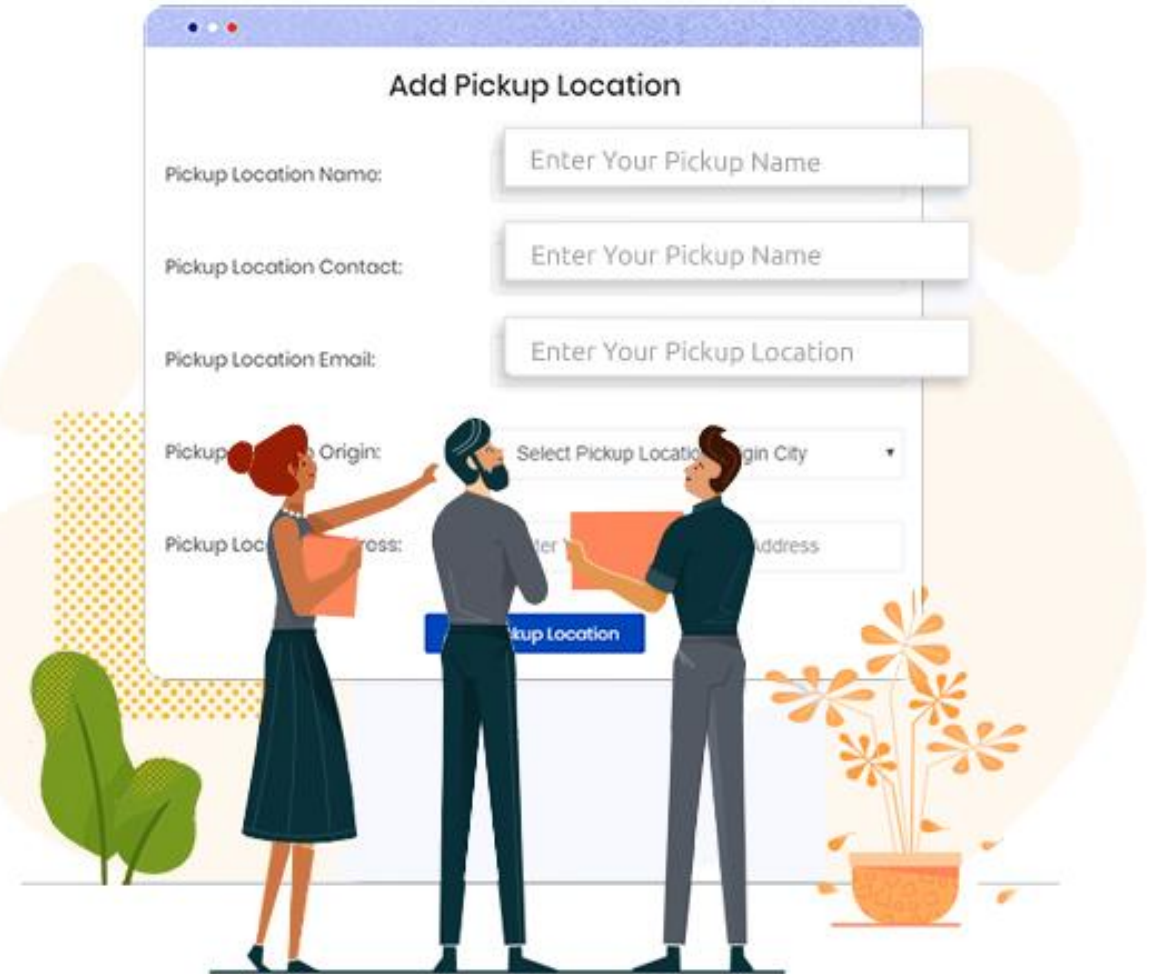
Add Pickup Location

Pickup Location Name:

Enter Your Pickup Name

Pickup Location Contact:

Enter Your Pickup Name

Pickup Location Email:

Enter Your Pickup Location

Pickup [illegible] Origin:

Select Pickup Locatio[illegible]gin City

Pickup Loc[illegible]ress:

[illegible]ter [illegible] Address

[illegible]kup Location